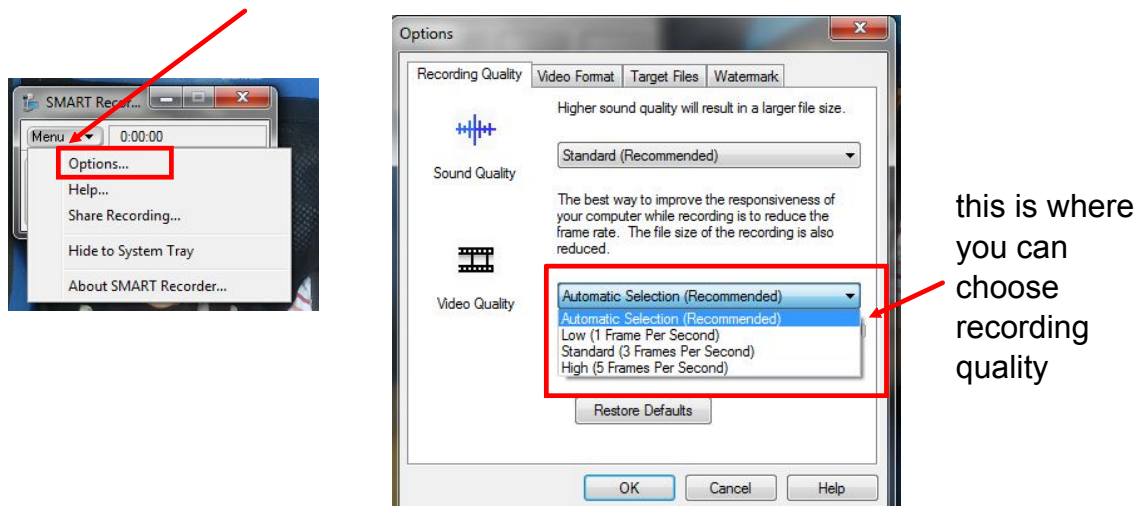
SMART Recor...
Menu
0:00:00
Options...
Help...
Share Recording...
Hide to System Tray
About SMART Recorder...

Options
Recording Quality
Video Format
Target Files
Watermark
Higher sound quality will result in a larger file size.
Sound Quality
Standard (Recommended)
The best way to improve the responsiveness of your computer while recording is to reduce the frame rate. The file size of the recording is also reduced.
Video Quality
Automatic Selection (Recommended)
Automatic Selection (Recommended)
Low (1 Frame Per Second)
Standard (3 Frames Per Second)
High (5 Frames Per Second)
Restore Defaults
OK
Cancel
Help

this is where you can choose recording quality